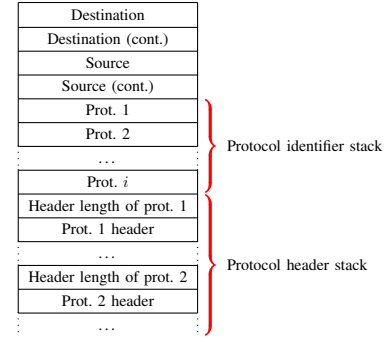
| Destination |
|---|
| Destination (cont.) |
| Source |
| Source (cont.) |
| Prot. 1 |
| Prot. 2 |
| … |
| Prot. $i$ |
| Header length of prot. 1 |
| Prot. 1 header |
| … |
| Header length of prot. 2 |
| Prot. 2 header |
| … |

Protocol identifier stack

Protocol header stack